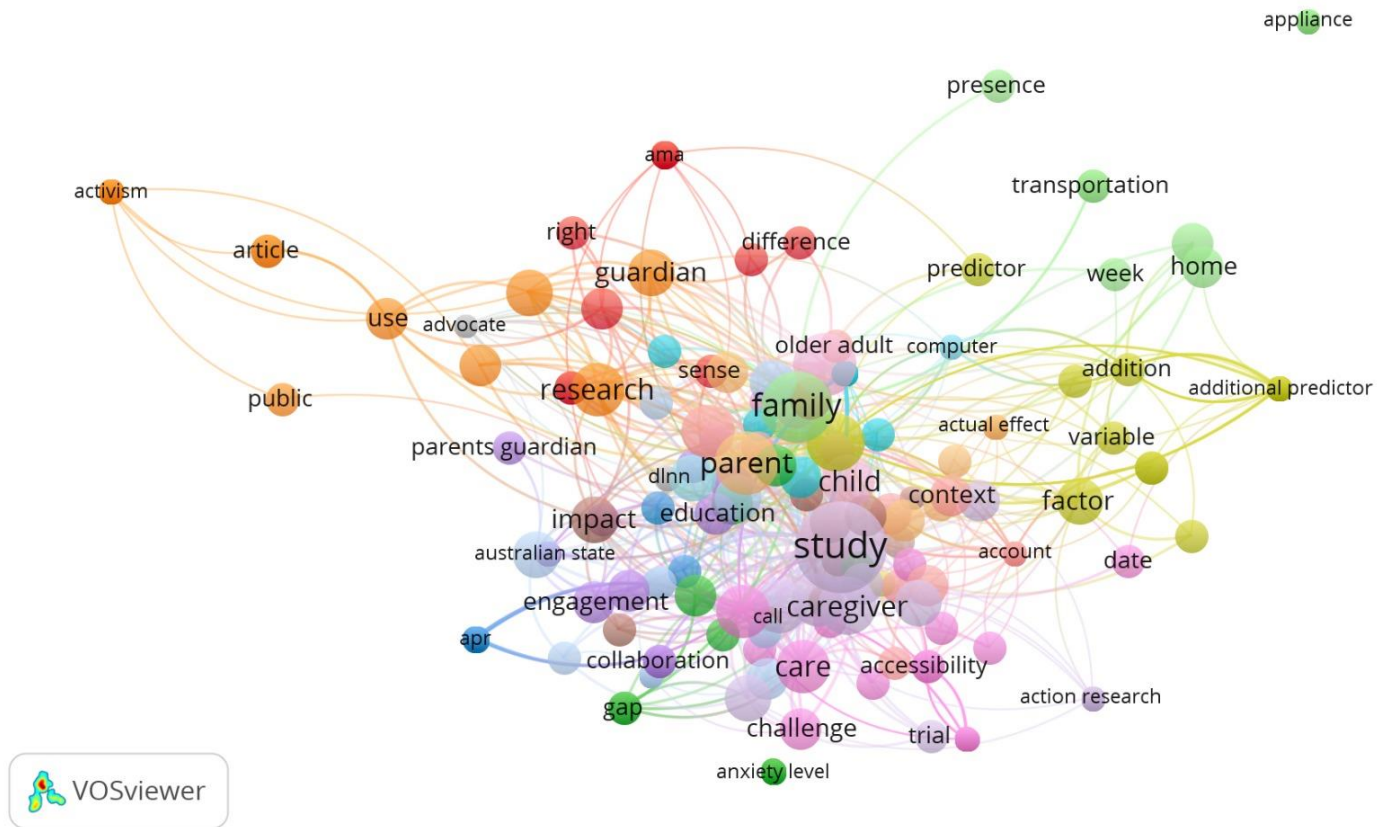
appliance

presence

ama

activism

transportation

right

difference

article

home

guardian

predictor

week

use

advocate

older adult

computer

sense

addition

research

additional predictor

public

family

actual effect

variable

parents guardian

parent

dlnn

child

context

factor

impact

education

study

australian state

account

date

engagement

caregiver

call

apr

collaboration

care

accessibility

action research

gap

challenge

trial

anxiety level

VOSviewer